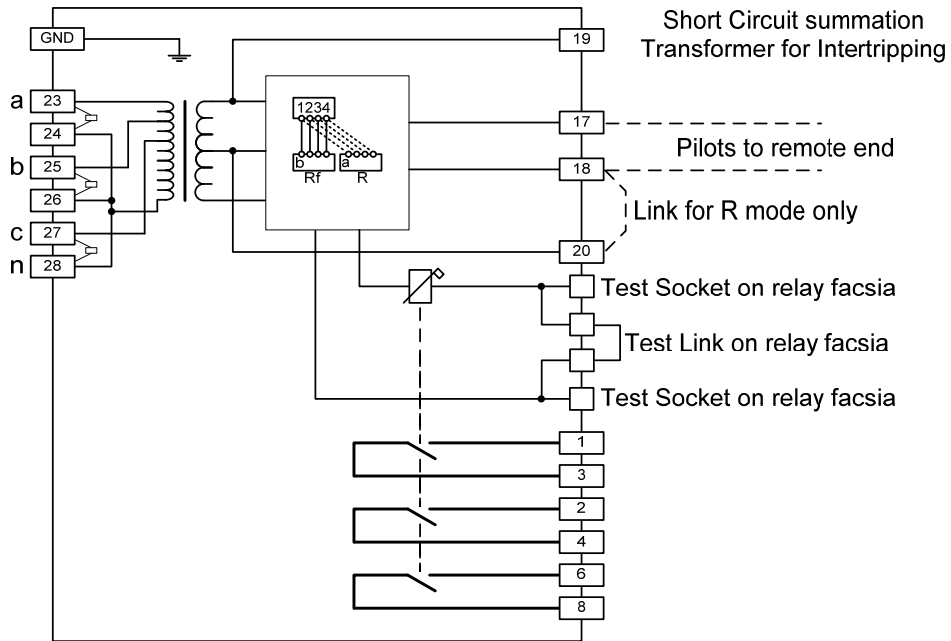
Short Circuit summation Transformer for Intertripping

GND

19

a 23

24

b 25

26

c 27

n 28

1234

b Rf

a R

17

18

Pilots to remote end

Link for R mode only

20

Test Socket on relay facsia

Test Link on relay facsia

Test Socket on relay facsia

1

3

2

4

6

8